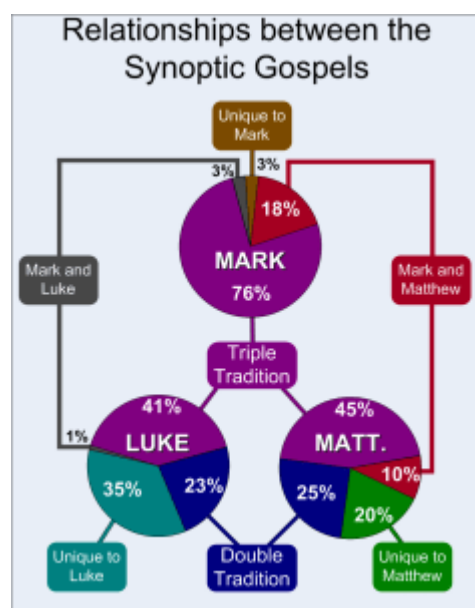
Relationships between the Synoptic Gospels

Unique to Mark

3%

3%

18%

MARK

76%

Mark and Luke

Mark and Matthew

Triple Tradition

41%

LUKE

1%

35%

23%

45%

MATT.

10%

25%

20%

Unique to Luke

Double Tradition

Unique to Matthew